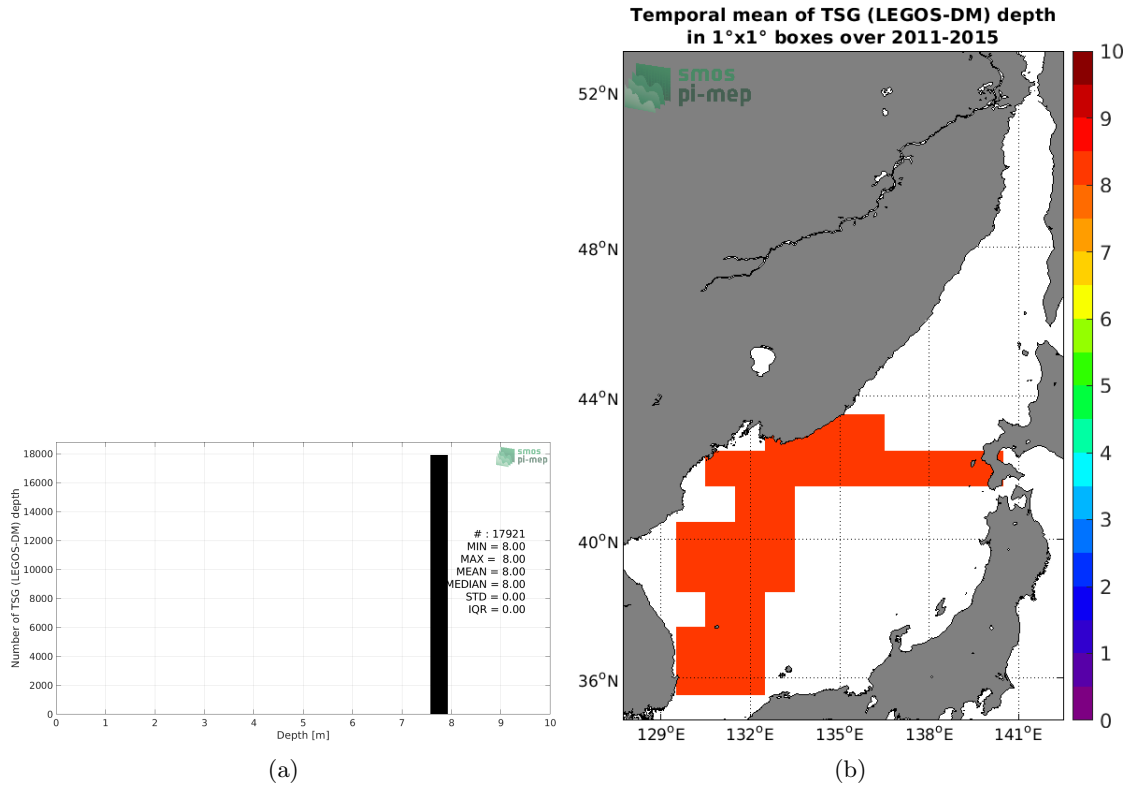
smos
pi-mep

Number of TSG (LEGOS-DM) depth

18000
16000
14000
12000
10000
8000
6000
4000
2000
0

# : 17921
MIN = 8.00
MAX = 8.00
MEAN = 8.00
MEDIAN = 8.00
STD = 0.00
IQR = 0.00

0 1 2 3 4 5 6 7 8 9 10
Depth [m]

(a)

Temporal mean of TSG (LEGOS-DM) depth
in 1°x1° boxes over 2011-2015

smos
pi-mep

$52^oN$
$48^oN$
$44^oN$
$40^oN$
$36^oN$

$129^oE$ $132^oE$ $135^oE$ $138^oE$ $141^oE$

10
9
8
7
6
5
4
3
2
1
0

(b)